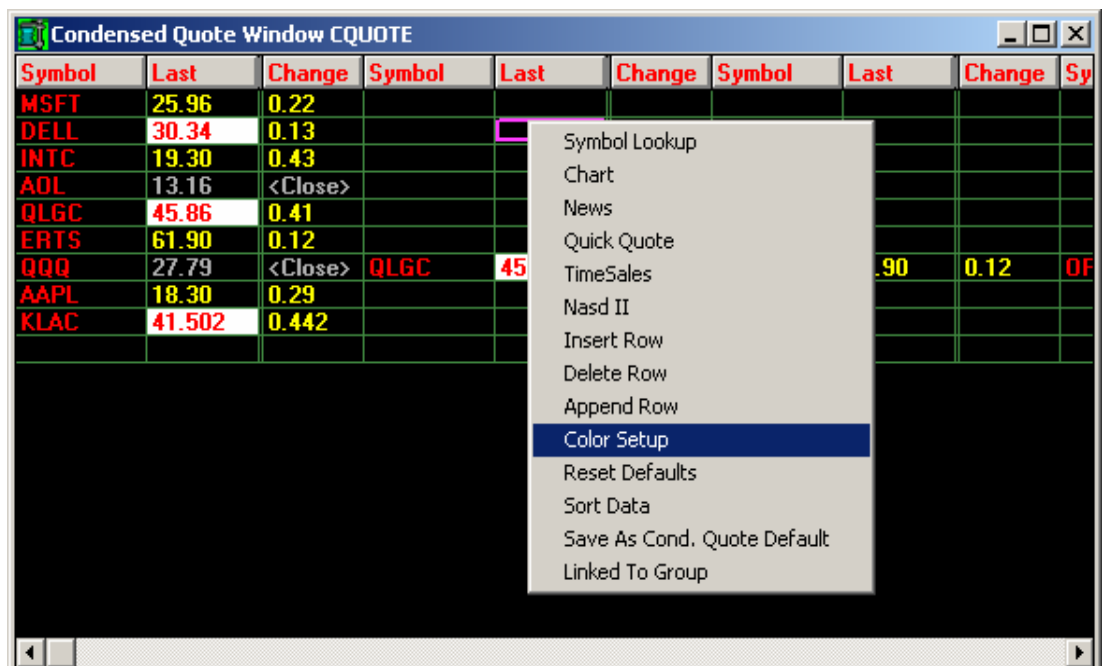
Condensed Quote Window CQUOTE

| Symbol | Last | Change | Symbol | Last | Change | Symbol | Last | Change | Sy |
|---|---|---|---|---|---|---|---|---|---|
| MSFT | 25.96 | 0.22 | | | | | | | |
| DELL | 30.34 | 0.13 | | | | | | | |
| INTC | 19.30 | 0.43 | | | | | | | |
| AOL | 13.16 | <Close> | | | | | | | |
| QLGC | 45.86 | 0.41 | | | | | | | |
| ERTS | 61.90 | 0.12 | | | | | | | |
| QQQ | 27.79 | <Close> | QLGC | 45 | | | .90 | 0.12 | OF |
| AAPL | 18.30 | 0.29 | | | | | | | |
| KLAC | 41.502 | 0.442 | | | | | | | |

Symbol Lookup
Chart
News
Quick Quote
TimeSales
Nasd II
Insert Row
Delete Row
Append Row
Color Setup
Reset Defaults
Sort Data
Save As Cond. Quote Default
Linked To Group